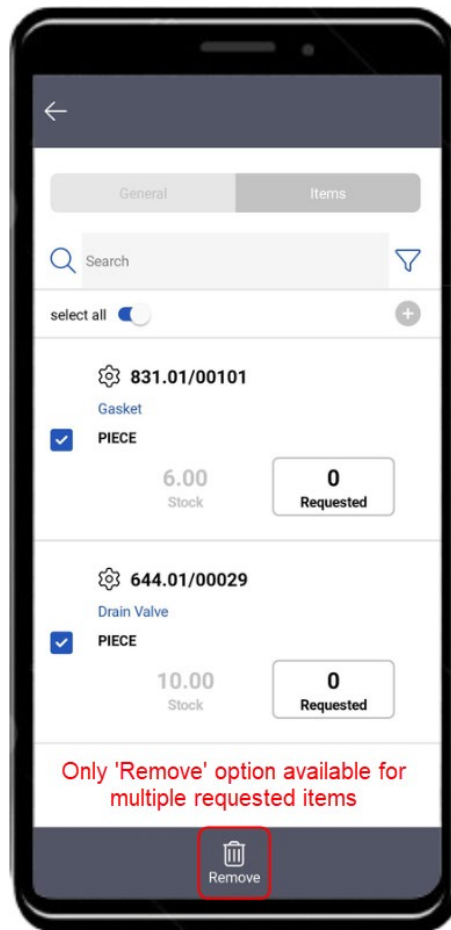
General
Items

Search

select all

831.01/00101
Gasket
PIECE
6.00
Stock
0
Requested

644.01/00029
Drain Valve
PIECE
10.00
Stock
0
Requested

Only 'Remove' option available for multiple requested items

Remove